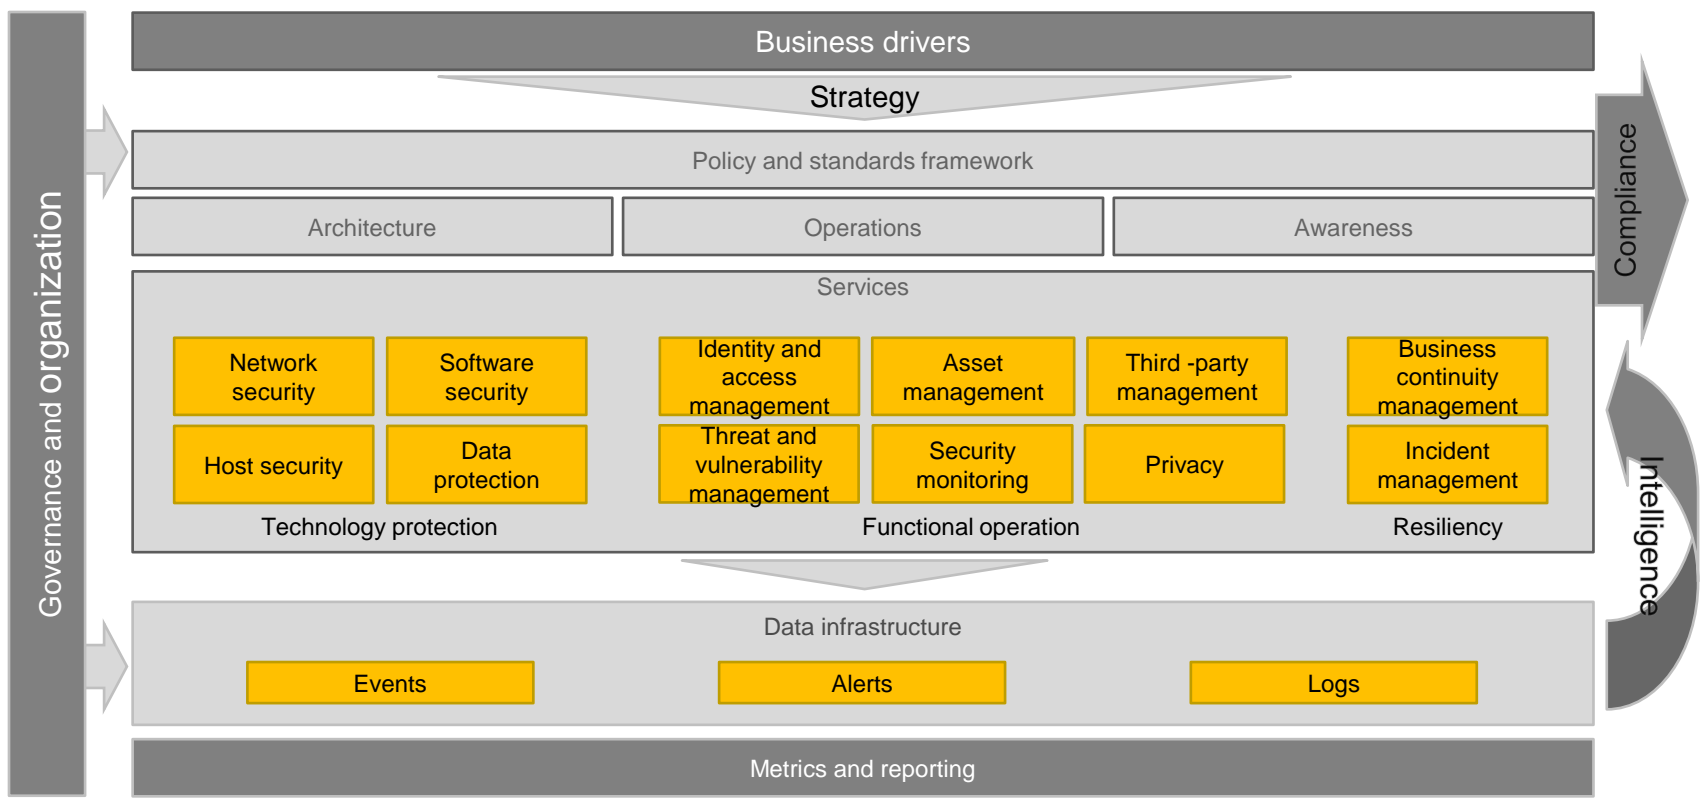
Governance and organization

Business drivers

Strategy

Policy and standards framework

Architecture

Operations

Awareness

Services

Network security

Software security

Host security

Data protection

Technology protection

Identity and access management

Asset management

Third -party management

Threat and vulnerability management

Security monitoring

Privacy

Functional operation

Business continuity management

Incident management

Resiliency

Data infrastructure

Events

Alerts

Logs

Metrics and reporting

Compliance

Intelligence